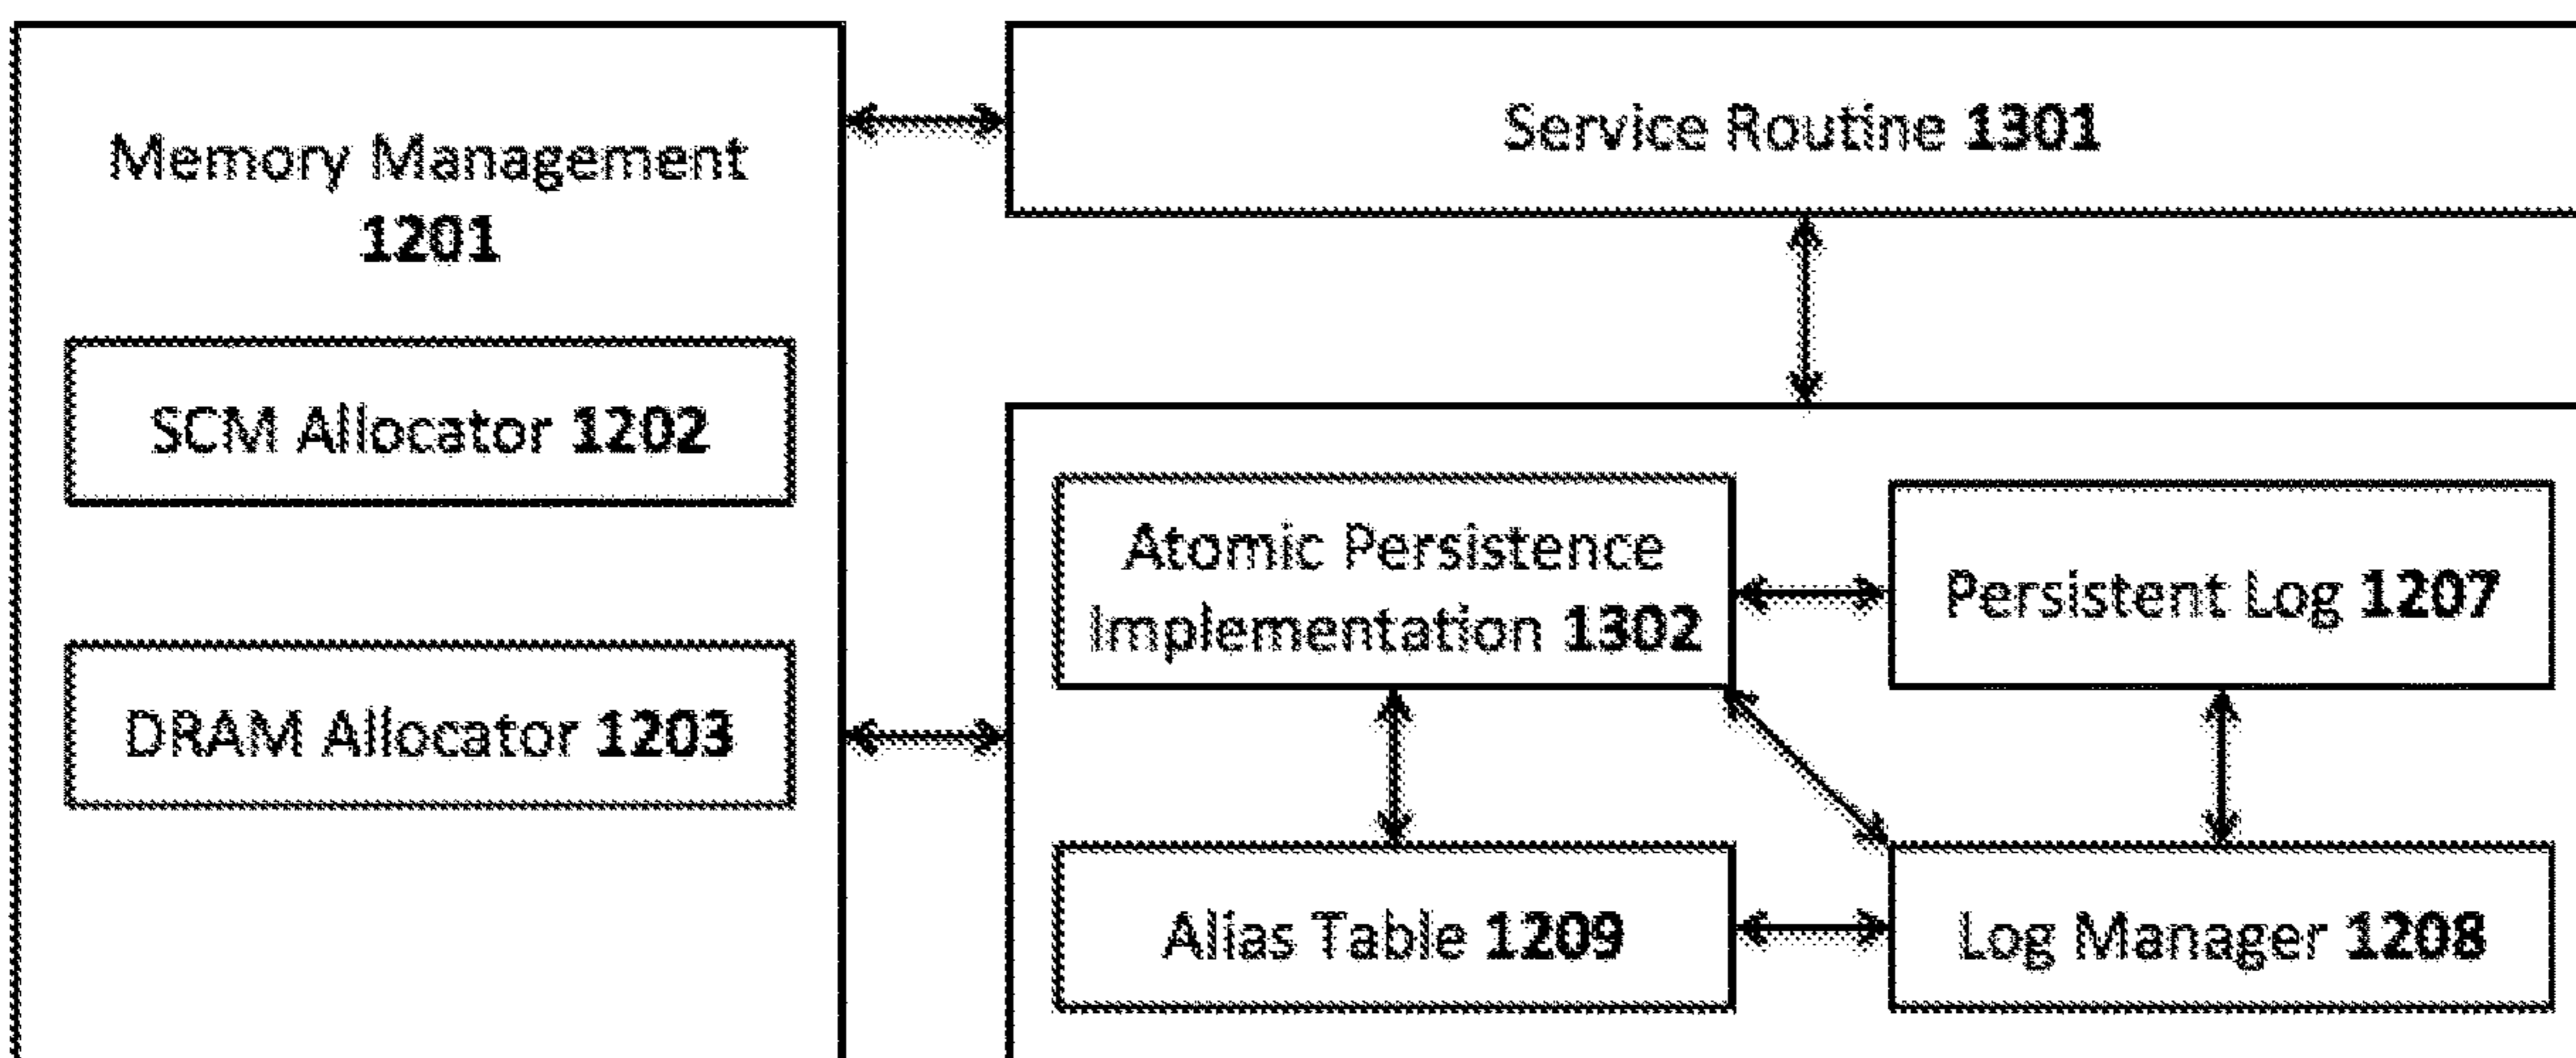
Memory Management **1201**

SCM Allocator **1202**

DRAM Allocator **1203**

Service Routine **1301**

Atomic Persistence Implementation **1302**

Persistent Log **1207**

Alias Table **1209**

Log Manager **1208**